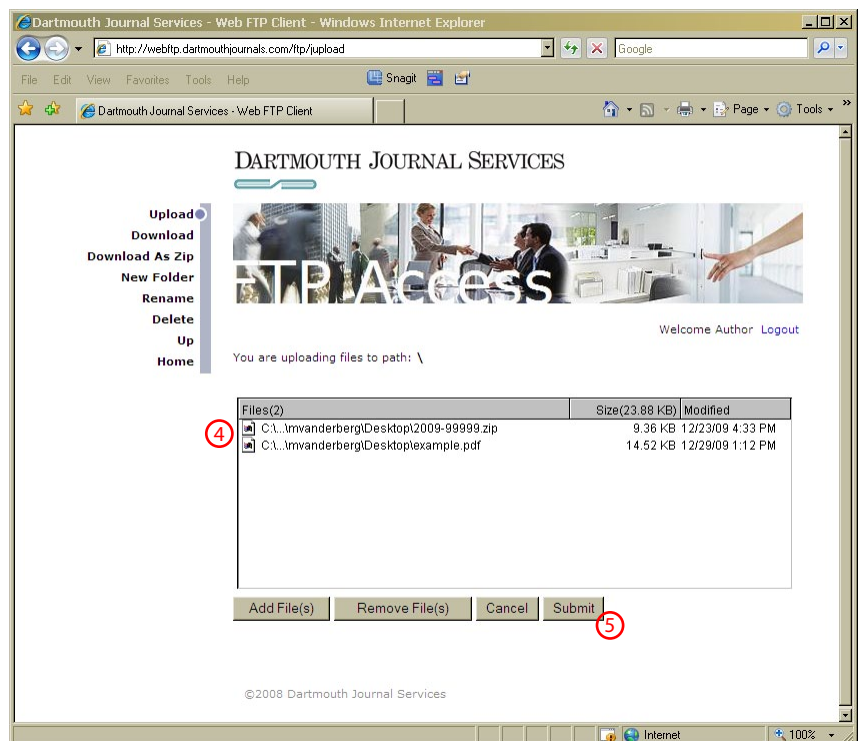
Dartmouth Journal Services - Web FTP Client - Windows Internet Explorer

http://webftp.dartmouthjournals.com/ftp/upload

Google

File Edit View Favorites Tools Help

Snagit

Dartmouth Journal Services - Web FTP Client

Page Tools

DARTMOUTH JOURNAL SERVICES

Upload
Download
Download As Zip
New Folder
Rename
Delete
Up
Home

FTP Access

Welcome Author Logout

You are uploading files to path: \

| Files(2) | Size(23.88 KB) | Modified |
|---|---|---|
| C:\...\mvanderberg\Desktop\2009-99999.zip | 9.36 KB | 12/23/09 4:33 PM |
| C:\...\mvanderberg\Desktop\example.pdf | 14.52 KB | 12/29/09 1:12 PM |

4

Add File(s) Remove File(s) Cancel Submit

5

©2008 Dartmouth Journal Services

Internet

100%